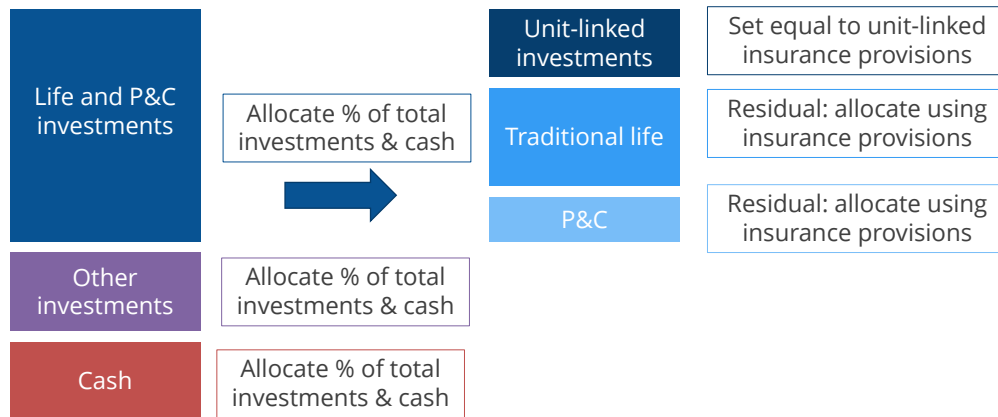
Life and P&C investments

Allocate % of total investments & cash

Unit-linked investments

Set equal to unit-linked insurance provisions

Traditional life

Residual: allocate using insurance provisions

P&C

Residual: allocate using insurance provisions

Other investments

Allocate % of total investments & cash

Cash

Allocate % of total investments & cash